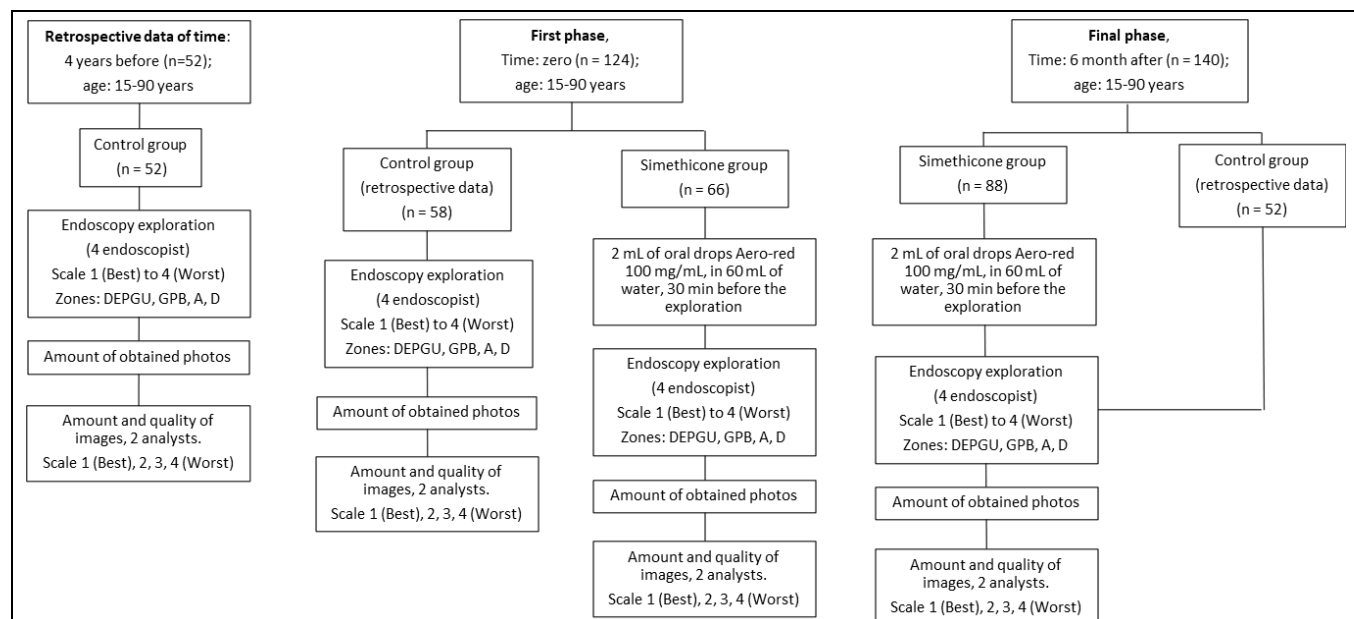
**Retrospective data of time**: 4 years before (n=52); age: 15-90 years

Control group (n = 52)

Endoscopy exploration (4 endoscopist) Scale 1 (Best) to 4 (Worst) Zones: DEPGU, GPB, A, D

Amount of obtained photos

Amount and quality of images, 2 analysts. Scale 1 (Best), 2, 3, 4 (Worst)

**First phase**, Time: zero (n = 124); age: 15-90 years

Control group (retrospective data) (n = 58)

Endoscopy exploration (4 endoscopist) Scale 1 (Best) to 4 (Worst) Zones: DEPGU, GPB, A, D

Amount of obtained photos

Amount and quality of images, 2 analysts. Scale 1 (Best), 2, 3, 4 (Worst)

Simethicone group (n = 66)

2 mL of oral drops Aero-red 100 mg/mL, in 60 mL of water, 30 min before the exploration

Endoscopy exploration (4 endoscopist) Scale 1 (Best) to 4 (Worst) Zones: DEPGU, GPB, A, D

Amount of obtained photos

Amount and quality of images, 2 analysts. Scale 1 (Best), 2, 3, 4 (Worst)

**Final phase**, Time: 6 month after (n = 140); age: 15-90 years

Simethicone group (n = 88)

2 mL of oral drops Aero-red 100 mg/mL, in 60 mL of water, 30 min before the exploration

Endoscopy exploration (4 endoscopist) Scale 1 (Best) to 4 (Worst) Zones: DEPGU, GPB, A, D

Amount of obtained photos

Amount and quality of images, 2 analysts. Scale 1 (Best), 2, 3, 4 (Worst)

Control group (retrospective data) (n = 52)